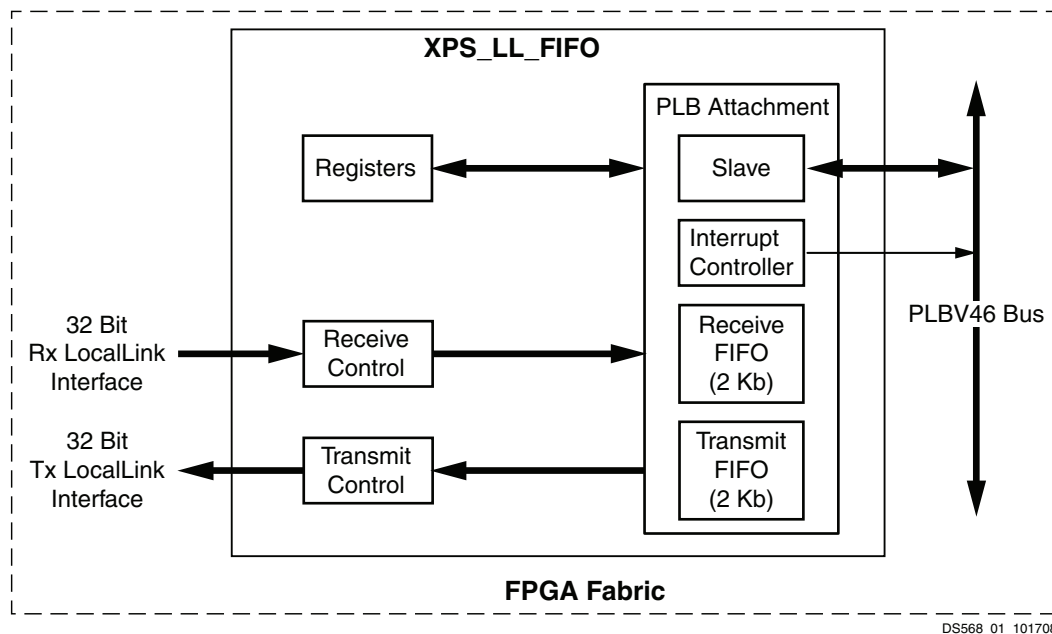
XPS_LL_FIFO

PLB Attachment

Registers

Slave

Interrupt Controller

32 Bit Rx LocalLink Interface

Receive Control

Receive FIFO (2 Kb)

PLBV46 Bus

32 Bit Tx LocalLink Interface

Transmit Control

Transmit FIFO (2 Kb)

FPGA Fabric

DS568 01 10170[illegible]